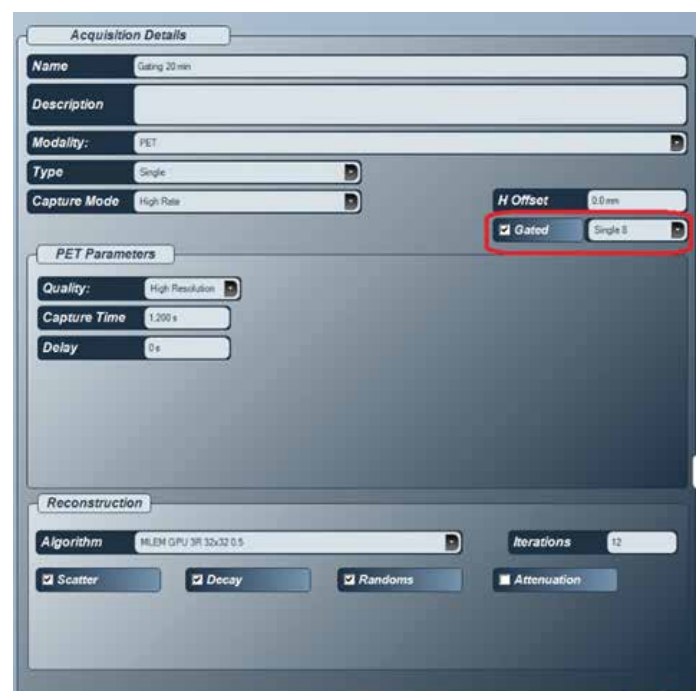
Acquisition Details

Name Gating 20 min

Description

Modality: PET

Type Single

Capture Mode High Rate

H Offset 0.0 mm

Gated Single 8

PET Parameters

Quality: High Resolution

Capture Time 1,200 s

Delay 0 s

Reconstruction

Algorithm MLEM GPU 3R 32x32 0.5

Iterations 12

Scatter

Decay

Randoms

Attenuation